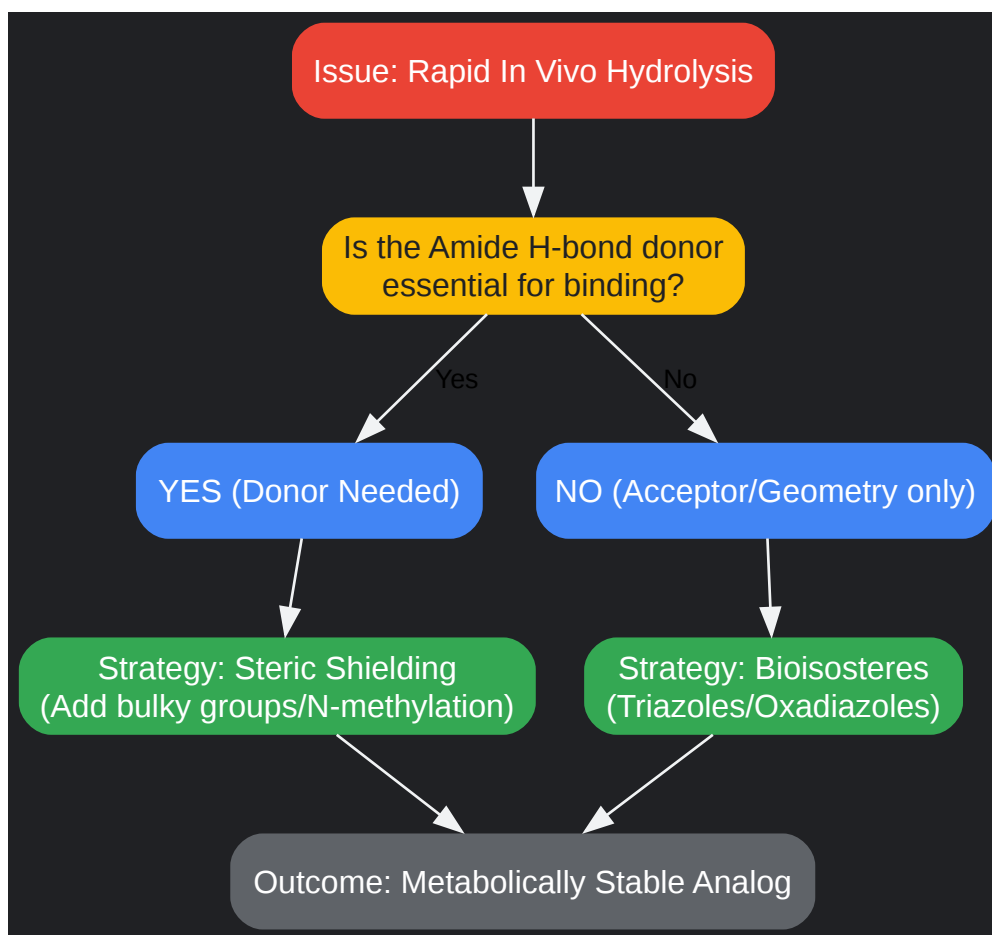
Issue: Rapid In Vivo Hydrolysis

Is the Amide H-bond donor essential for binding?

Yes

No

YES (Donor Needed)

NO (Acceptor/Geometry only)

Strategy: Steric Shielding (Add bulky groups/N-methylation)

Strategy: Bioisosteres (Triazoles/Oxadiazoles)

Outcome: Metabolically Stable Analog